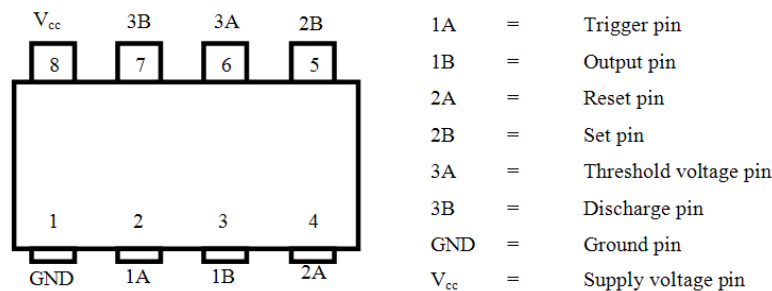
$V_{cc}$ 3B 3A 2B

8 7 6 5

1 2 3 4

GND 1A 1B 2A

1A = Trigger pin

1B = Output pin

2A = Reset pin

2B = Set pin

3A = Threshold voltage pin

3B = Discharge pin

GND = Ground pin

$V_{cc}$ = Supply voltage pin